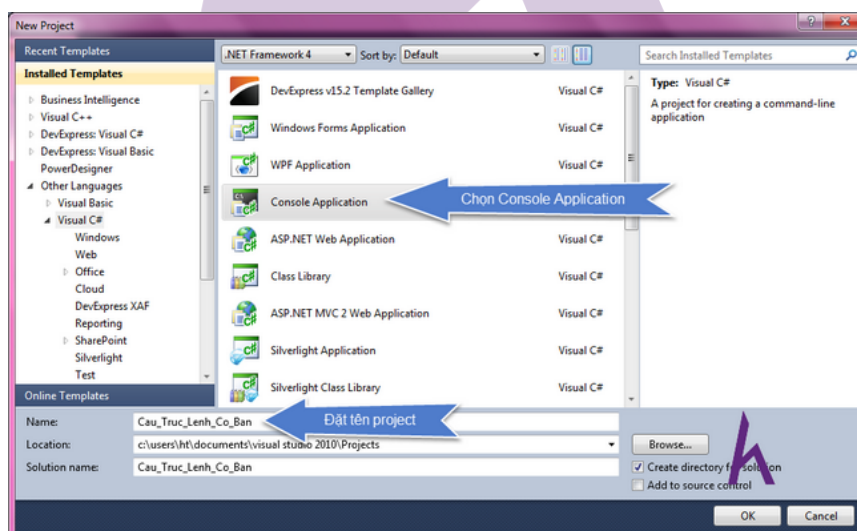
New Project

Recent Templates
Installed Templates
Business Intelligence
Visual C++
DevExpress: Visual C#
DevExpress: Visual Basic
PowerDesigner
Other Languages
Visual Basic
Visual C#
Windows
Web
Office
Cloud
DevExpress XAF
Reporting
SharePoint
Silverlight
Test
Online Templates

.NET Framework 4
Sort by: Default

DevExpress v15.2 Template Gallery Visual C#
Windows Forms Application Visual C#
WPF Application Visual C#
Console Application
Chọn Console Application
ASP.NET Web Application Visual C#
Class Library Visual C#
ASP.NET MVC 2 Web Application Visual C#
Silverlight Application Visual C#
Silverlight Class Library Visual C#

Search Installed Templates
Type: Visual C#
A project for creating a command-line application

Name: Cau_Truc_Lenh_Co_Ban
Đặt tên project
Location: c:\users\ht\documents\visual studio 2010\Projects
Browse...
Solution name: Cau_Truc_Lenh_Co_Ban
Create directory for solution
Add to source control
OK
Cancel